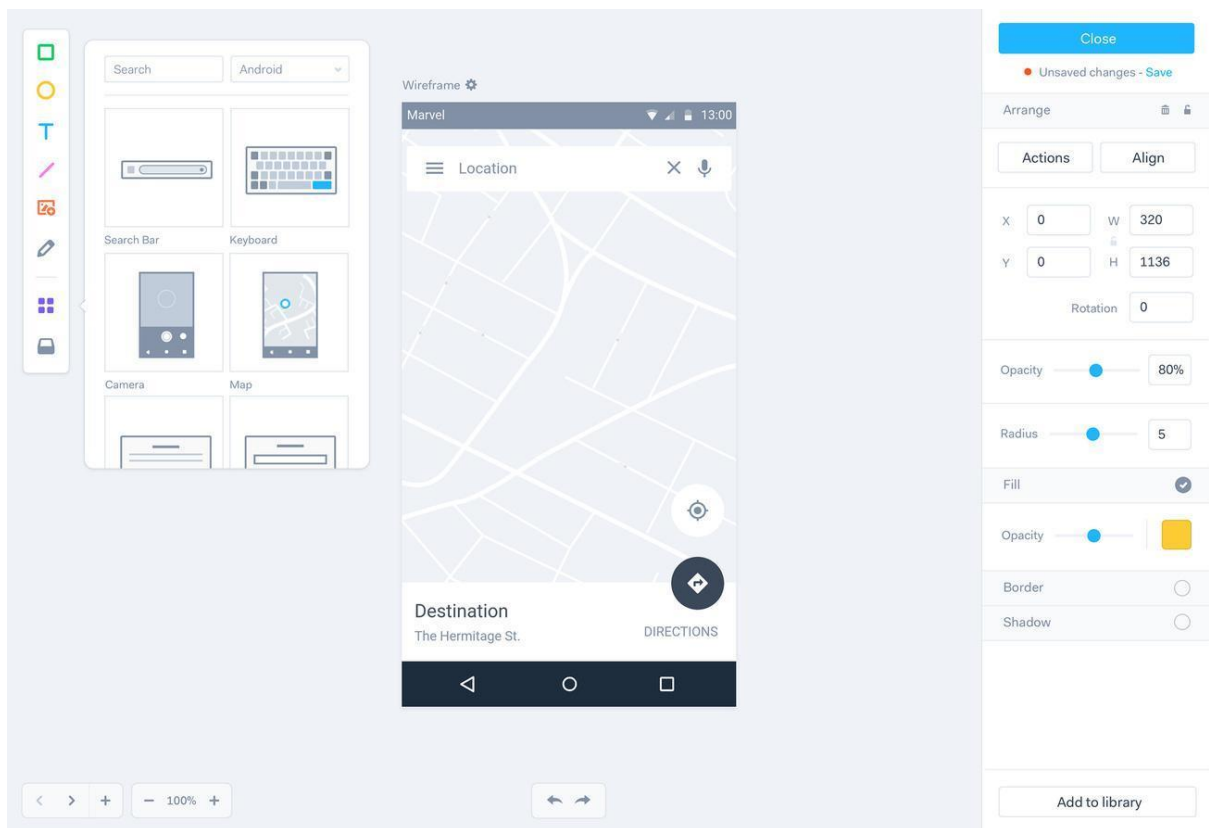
Search
Android

Search Bar
Keyboard
Camera
Map

Wireframe

Marvel 13:00

Location

Destination
The Hermitage St.
DIRECTIONS

Close
Unsaved changes - Save
Arrange
Actions
Align
X 0
W 320
Y 0
H 1136
Rotation 0
Opacity 80%
Radius 5
Fill
Opacity
Border
Shadow

Add to library

100%